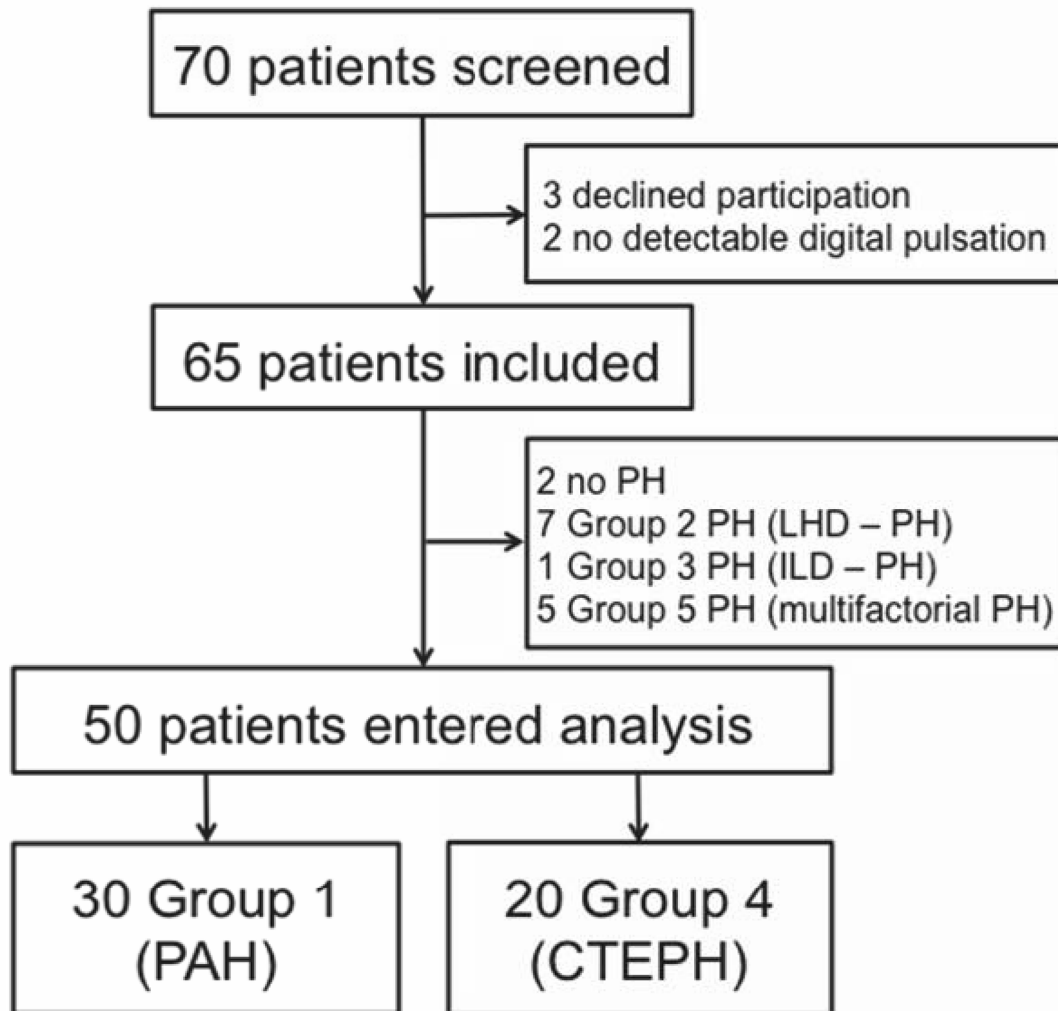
70 patients screened

3 declined participation
2 no detectable digital pulsation

65 patients included

2 no PH
7 Group 2 PH (LHD – PH)
1 Group 3 PH (ILD – PH)
5 Group 5 PH (multifactorial PH)

50 patients entered analysis

30 Group 1
(PAH)

20 Group 4
(CTEPH)